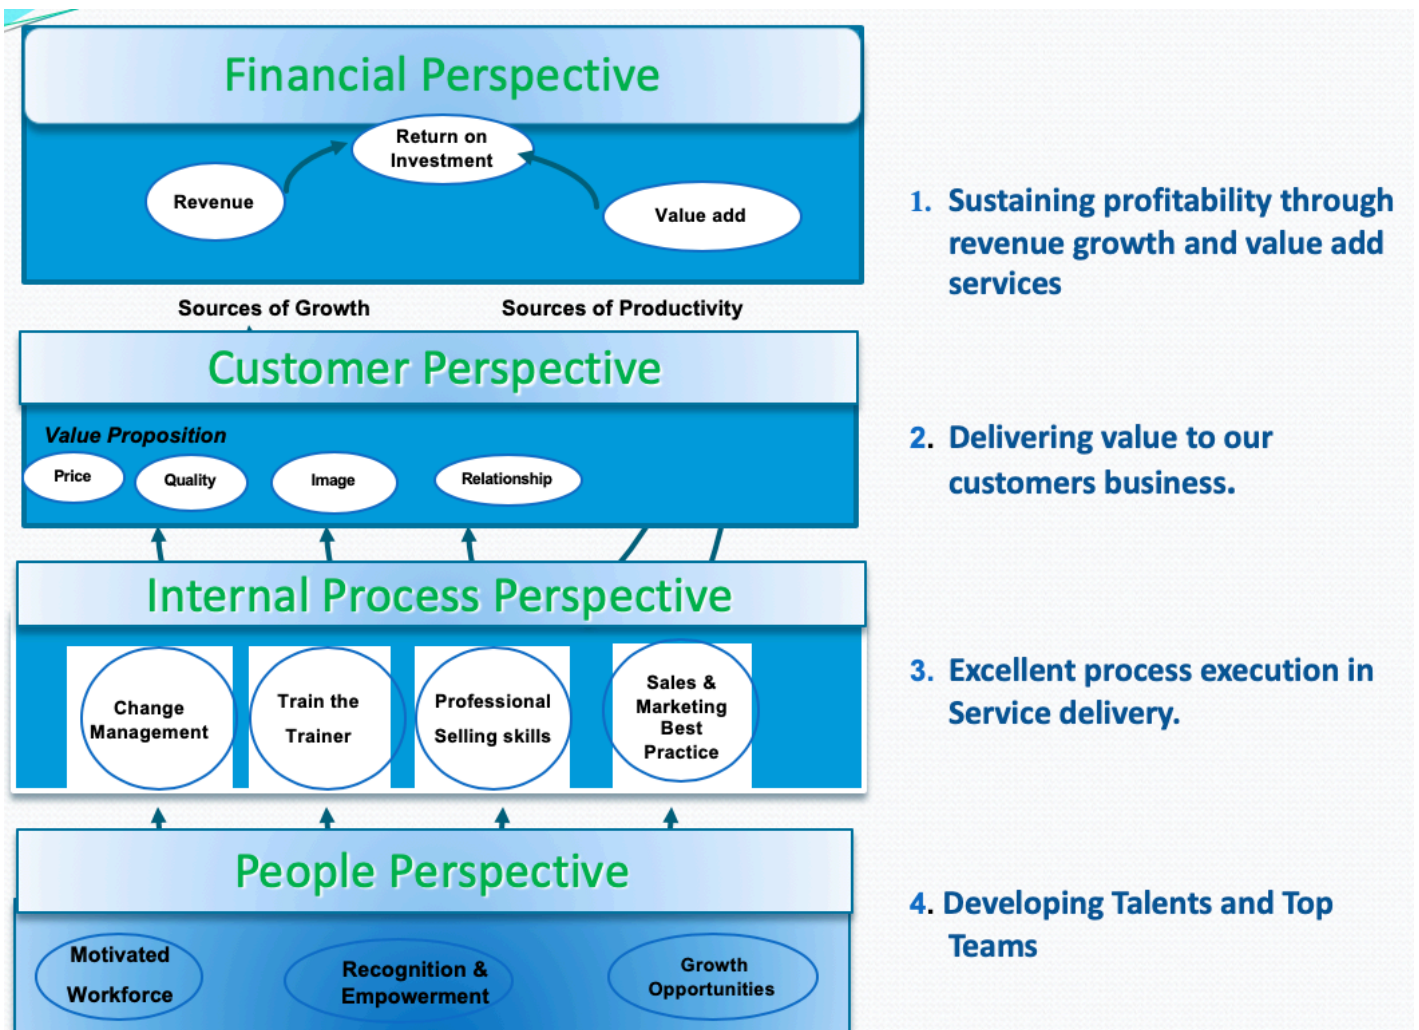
Financial Perspective

Return on Investment

Revenue

Value add

Sources of Growth

Sources of Productivity

Customer Perspective

Value Proposition

Price

Quality

Image

Relationship

Internal Process Perspective

Change Management

Train the Trainer

Professional Selling skills

Sales & Marketing Best Practice

People Perspective

Motivated Workforce

Recognition & Empowerment

Growth Opportunities

1. Sustaining profitability through revenue growth and value add services

2. Delivering value to our customers business.

3. Excellent process execution in Service delivery.

4. Developing Talents and Top Teams